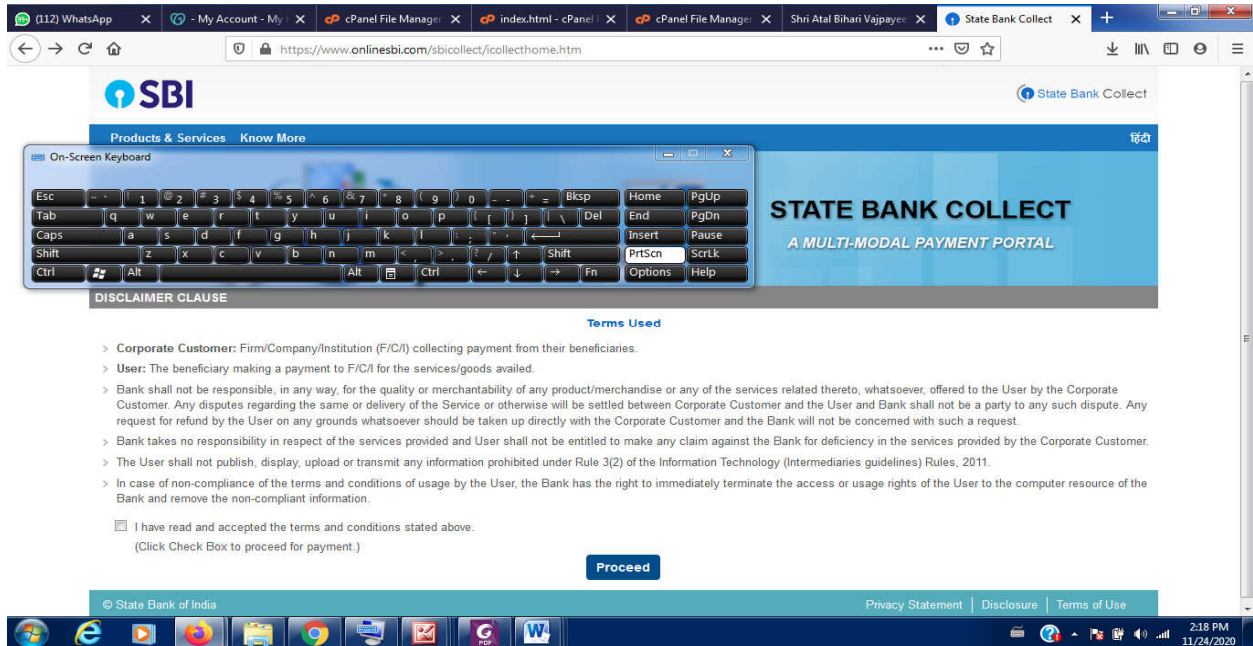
(112) WhatsApp | - My Account - My | cPanel File Manager | index.html - cPanel | cPanel File Manager | Shri Atal Bihari Vajpayee | State Bank Collect

https://www.onlinesbi.com/sbicollect/icollecthome.htm

SBI

State Bank Collect

Products & Services Know More

हिंदी

On-Screen Keyboard

Esc ~ ` ! 1 @ 2 # 3 $ 4 % 5 ^ 6 & 7 * 8 ( 9 ) 0 _ - + = Bksp Home PgUp
Tab q w e r t y u i o p { [ } ] | \ Del End PgDn
Caps a s d f g h j k l : ; " ' Insert Pause
Shift z x c v b n m < , > . ? / ↑ Shift PrtScn ScrLk
Ctrl Alt Alt Ctrl ← ↓ → Fn Options Help

STATE BANK COLLECT

A MULTI-MODAL PAYMENT PORTAL

DISCLAIMER CLAUSE

Terms Used

> Corporate Customer: Firm/Company/Institution (F/C/I) collecting payment from their beneficiaries.

> User: The beneficiary making a payment to F/C/I for the services/goods availed.

> Bank shall not be responsible, in any way, for the quality or merchantability of any product/merchandise or any of the services related thereto, whatsoever, offered to the User by the Corporate Customer. Any disputes regarding the same or delivery of the Service or otherwise will be settled between Corporate Customer and the User and Bank shall not be a party to any such dispute. Any request for refund by the User on any grounds whatsoever should be taken up directly with the Corporate Customer and the Bank will not be concerned with such a request.

> Bank takes no responsibility in respect of the services provided and User shall not be entitled to make any claim against the Bank for deficiency in the services provided by the Corporate Customer.

> The User shall not publish, display, upload or transmit any information prohibited under Rule 3(2) of the Information Technology (Intermediaries guidelines) Rules, 2011.

> In case of non-compliance of the terms and conditions of usage by the User, the Bank has the right to immediately terminate the access or usage rights of the User to the computer resource of the Bank and remove the non-compliant information.

I have read and accepted the terms and conditions stated above.
(Click Check Box to proceed for payment.)

Proceed

© State Bank of India

Privacy Statement | Disclosure | Terms of Use

2:18 PM
11/24/2020